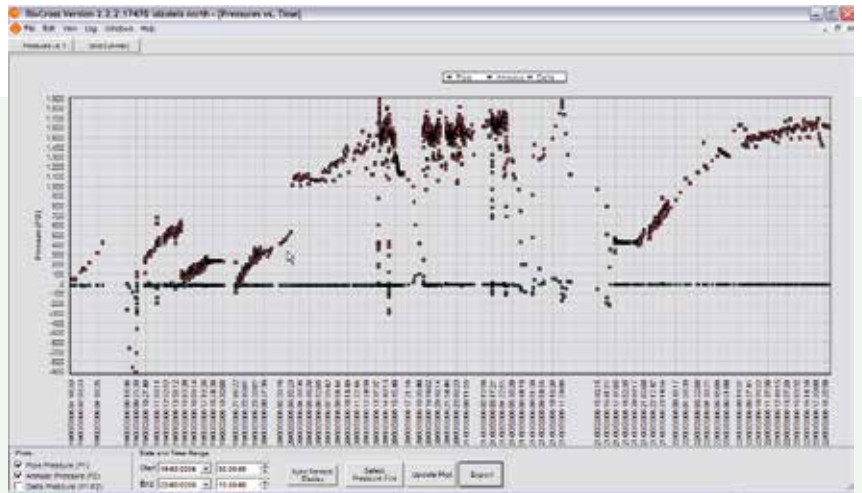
RioCross Version 2.2.2.17476 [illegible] - [Pressures vs. Time]

File Edit View Log Window Help

Pressure vs. T | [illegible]

Pressure (PSI)

Plots
Pipe Pressure (P1)
Annular Pressure (P2)
Delta Pressure (P1-P2)

Date and Time Range
Start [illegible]
End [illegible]

Auto Rescale Display | Select Pressure File | Update Plot | Export